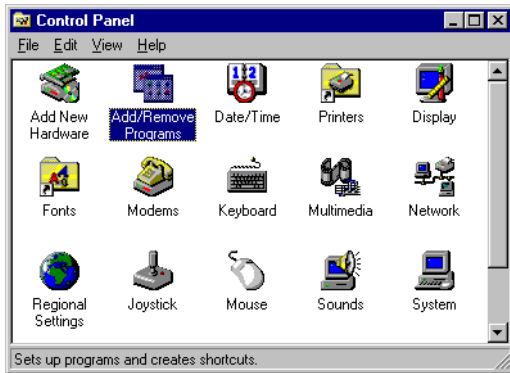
Control Panel

File Edit View Help

Add New Hardware

Add/Remove Programs

Date/Time

Printers

Display

Fonts

Modems

Keyboard

Multimedia

Network

Regional Settings

Joystick

Mouse

Sounds

System

Sets up programs and creates shortcuts.